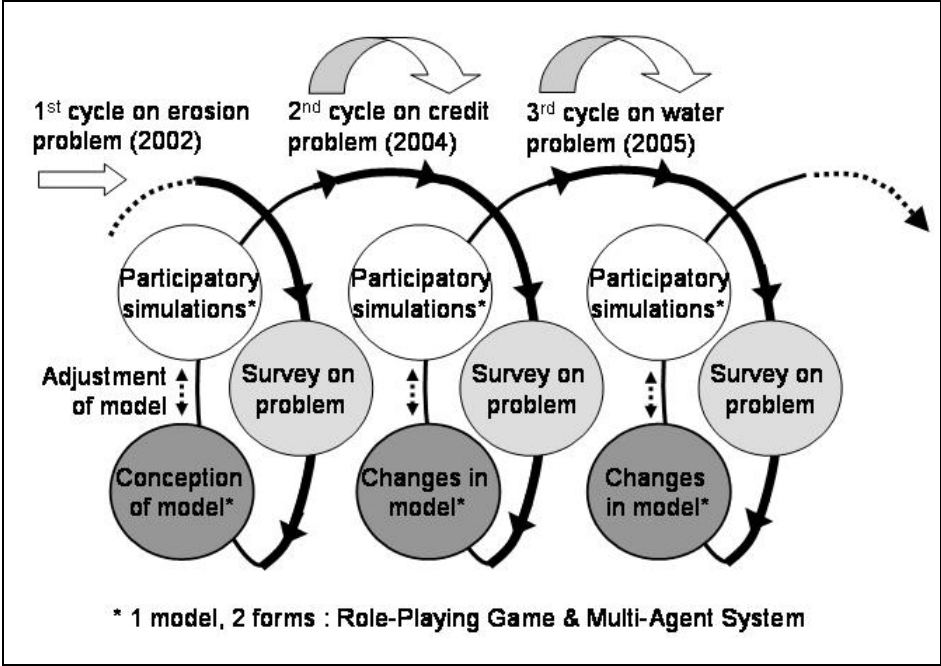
1$^{st}$ cycle on erosion problem (2002)

2$^{nd}$ cycle on credit problem (2004)

3$^{rd}$ cycle on water problem (2005)

Participatory simulations*

Adjustment of model

Survey on problem

Conception of model*

Participatory simulations*

Survey on problem

Changes in model*

Participatory simulations*

Survey on problem

Changes in model*

* 1 model, 2 forms : Role-Playing Game & Multi-Agent System